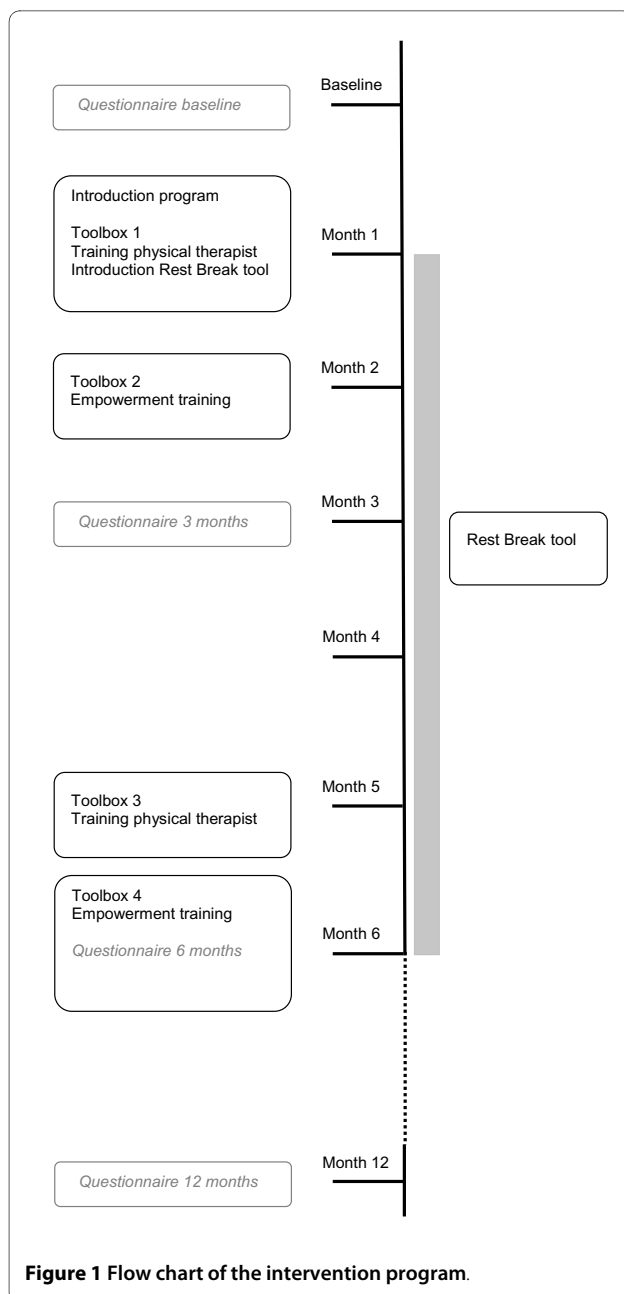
Questionnaire baseline

Baseline

Introduction program

Toolbox 1
Training physical therapist
Introduction Rest Break tool

Month 1

Toolbox 2
Empowerment training

Month 2

Questionnaire 3 months

Month 3

Rest Break tool

Month 4

Toolbox 3
Training physical therapist

Month 5

Toolbox 4
Empowerment training

Questionnaire 6 months

Month 6

Questionnaire 12 months

Month 12

**Figure 1 Flow chart of the intervention program**.